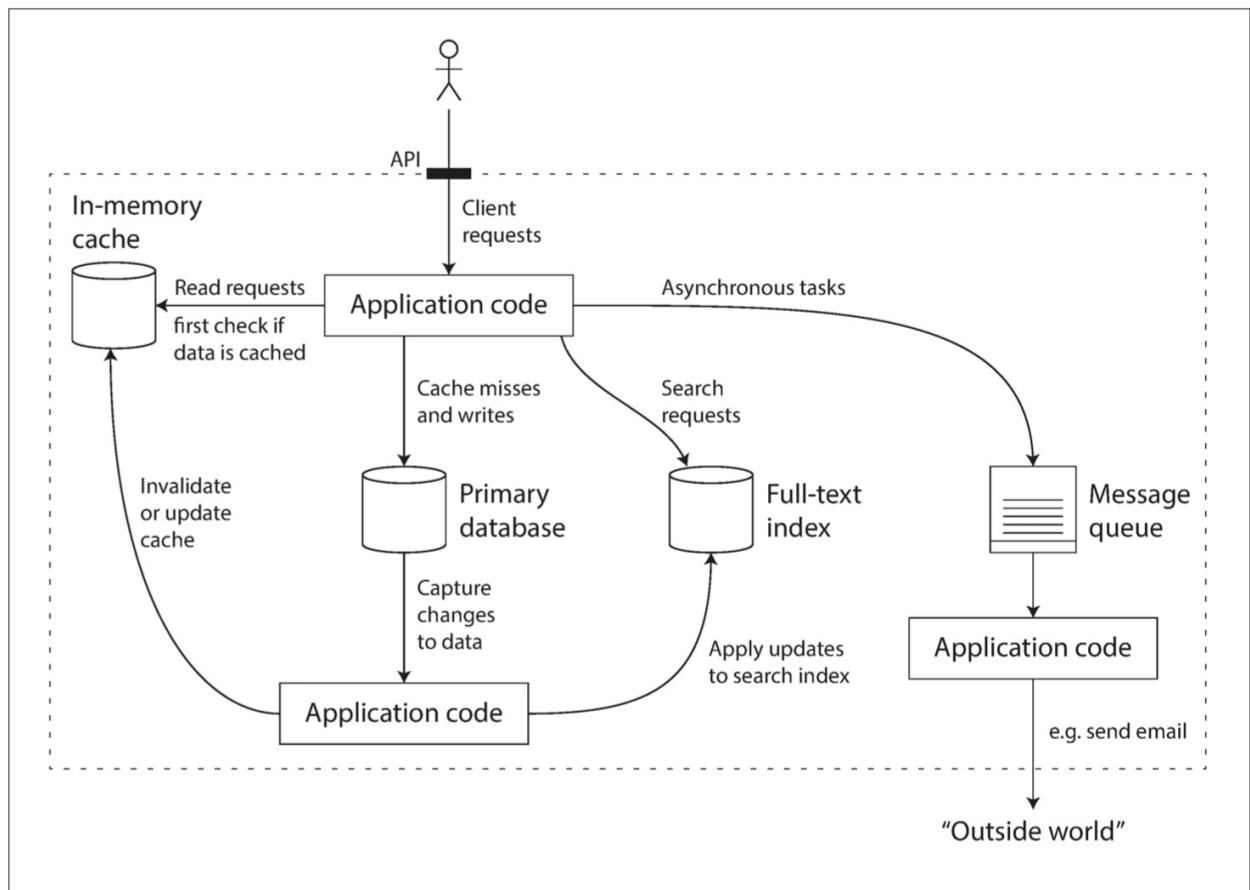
API

Client requests

In-memory cache

Read requests first check if data is cached

Application code

Asynchronous tasks

Cache misses and writes

Search requests

Invalidate or update cache

Primary database

Full-text index

Message queue

Capture changes to data

Apply updates to search index

Application code

Application code

e.g. send email

“Outside world”